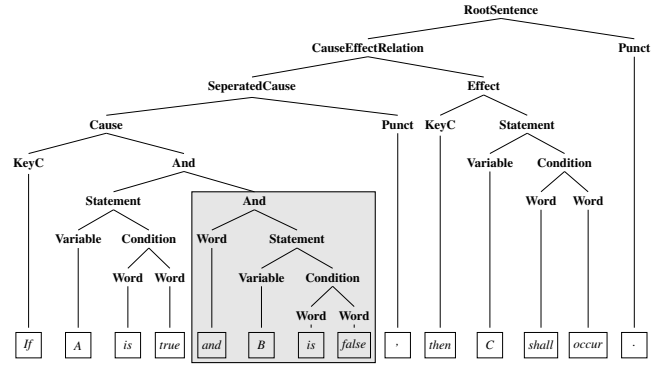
RootSentence

CauseEffectRelation

Punct

SeperatedCause

Effect

Cause

Punct

KeyC

Statement

KeyC

And

Variable

Condition

Statement

And

Word

Word

Variable

Condition

Word

Statement

Word

Word

Variable

Condition

Word

Word

If

A

is

true

and

B

is

false

,

then

C

shall

occur

.